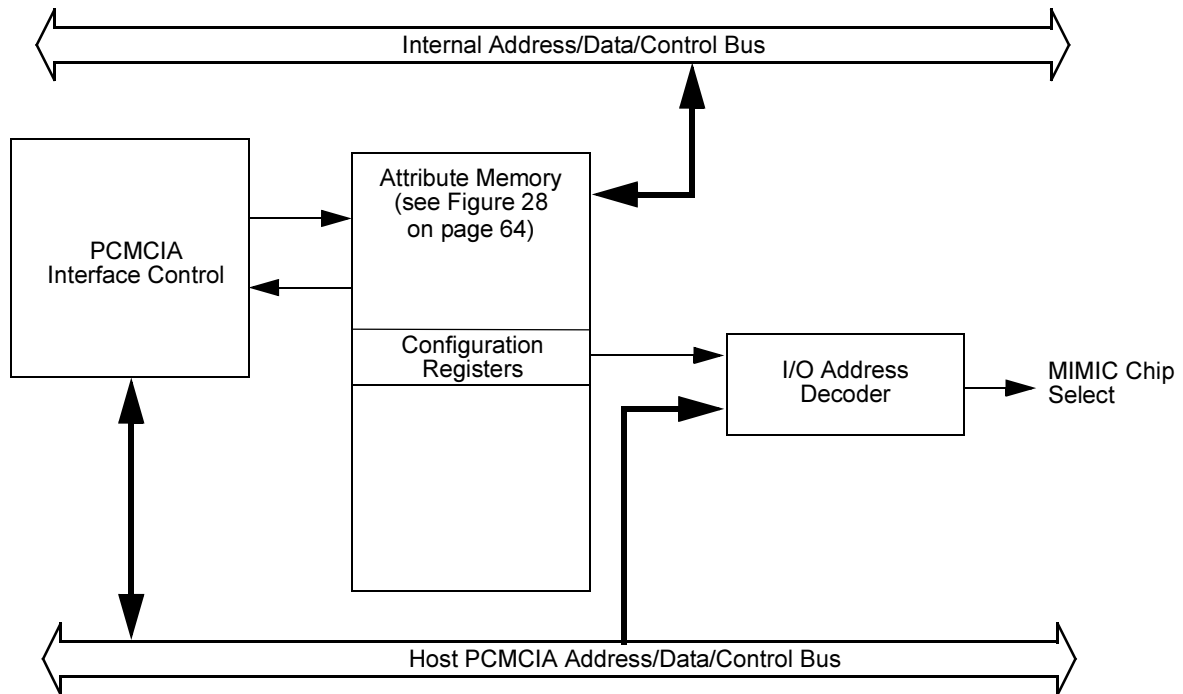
Internal Address/Data/Control Bus

PCMCIA
Interface Control

Attribute Memory
(see Figure 28
on page 64)

Configuration
Registers

I/O Address
Decoder

MIMIC Chip
Select

Host PCMCIA Address/Data/Control Bus